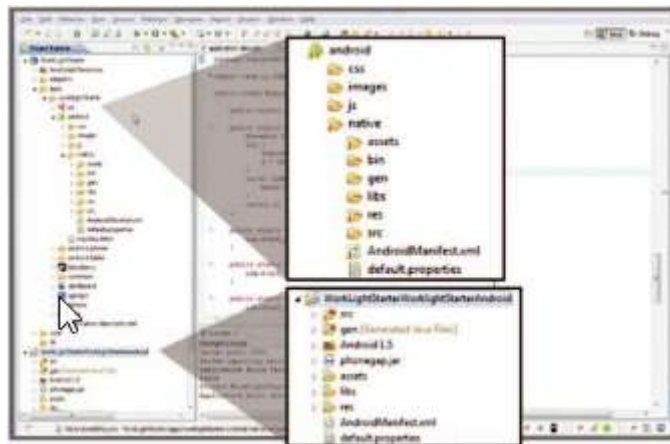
android
css
images
js
native
assets
bin
gen
libs
res
src
AndroidManifest.xml
default.properties

WorkLightStarterWorklightStarterAndroid
src
gen [Generated Java Files]
Android 1.5
phonegap.jar
assets
libs
res
AndroidManifest.xml
default.properties